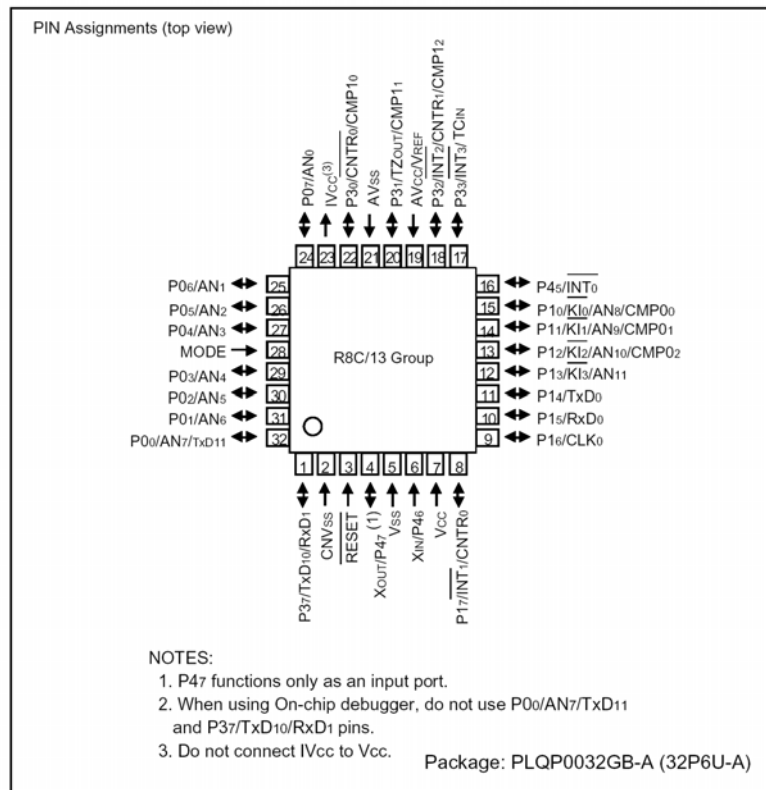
PIN Assignments (top view)

P0$_7$/AN$_0$
IV$_{CC}$$^{(3)}$
P3$_0$/CNTR$_0$/CMP1$_0$
AV$_{SS}$
P3$_1$/TZ$_{OUT}$/CMP1$_1$
AV$_{CC}$/V$_{REF}$
P3$_2$/$\overline{INT_2}$/CNTR$_1$/CMP1$_2$
P3$_3$/$\overline{INT_3}$/ TC$_{IN}$

24 23 22 21 20 19 18 17

P0$_6$/AN$_1$ 25
P0$_5$/AN$_2$ 26
P0$_4$/AN$_3$ 27
MODE 28
P0$_3$/AN$_4$ 29
P0$_2$/AN$_5$ 30
P0$_1$/AN$_6$ 31
P0$_0$/AN$_7$/TxD1$_1$ 32

R8C/13 Group

16 P4$_5$/$\overline{INT_0}$
15 P1$_0$/$\overline{KI_0}$/AN$_8$/CMP0$_0$
14 P1$_1$/$\overline{KI_1}$/AN$_9$/CMP0$_1$
13 P1$_2$/$\overline{KI_2}$/AN$_{10}$/CMP0$_2$
12 P1$_3$/$\overline{KI_3}$/AN$_{11}$
11 P1$_4$/TxD$_0$
10 P1$_5$/RxD$_0$
9 P1$_6$/CLK$_0$

1 2 3 4 5 6 7 8

P3$_7$/TxD1$_0$/RxD$_1$
CNV$_{SS}$
$\overline{RESET}$
X$_{OUT}$/P4$_7$ (1)
V$_{SS}$
X$_{IN}$/P4$_6$
V$_{CC}$
P1$_7$/$\overline{INT_1}$/CNTR$_0$

NOTES:
1. P4$_7$ functions only as an input port.
2. When using On-chip debugger, do not use P0$_0$/AN$_7$/TxD1$_1$ and P3$_7$/TxD1$_0$/RxD$_1$ pins.
3. Do not connect IV$_{CC}$ to V$_{CC}$.

Package: PLQP0032GB-A (32P6U-A)